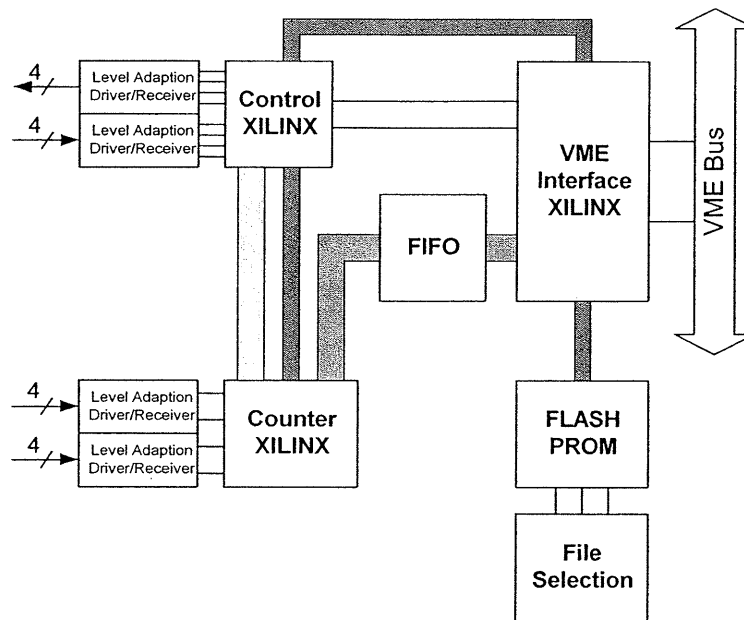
4

Level Adaption
Driver/Receiver

4

Level Adaption
Driver/Receiver

Control
XILINX

VME
Interface
XILINX

VME Bus

FIFO

4

Level Adaption
Driver/Receiver

4

Level Adaption
Driver/Receiver

Counter
XILINX

FLASH
PROM

File
Selection